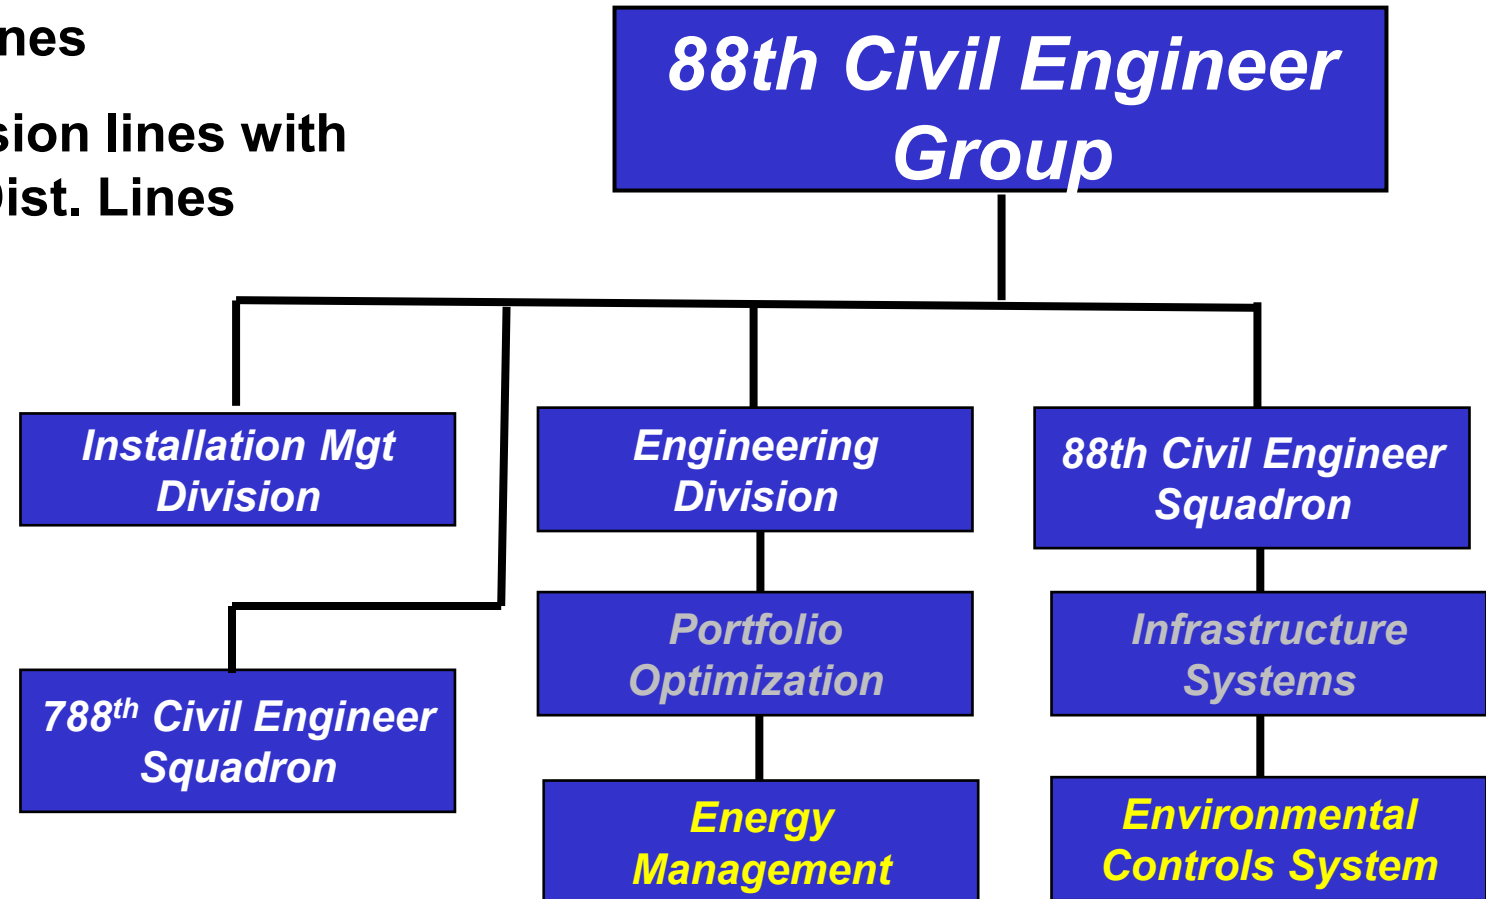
nes

sion lines with
ist. Lines

88th Civil Engineer Group

Installation Mgt Division

Engineering Division

88th Civil Engineer Squadron

788$^{th}$ Civil Engineer Squadron

Portfolio Optimization

Infrastructure Systems

Energy Management

Environmental Controls System